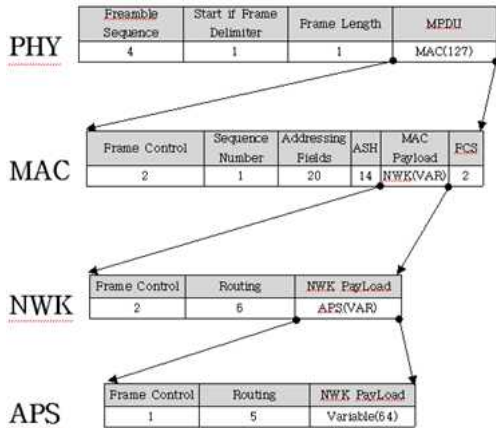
PHY

| Preamble Sequence | Start if Frame Delimiter | Frame Length | MPDU |
|---|---|---|---|
| 4 | 1 | 1 | MAC(127) |

MAC

| Frame Control | Sequence Number | Addressing Fields | ASH | MAC Payload | FCS |
|---|---|---|---|---|---|
| 2 | 1 | 20 | 14 | NWK(VAR) | 2 |

NWK

| Frame Control | Routing | NWK PayLoad |
|---|---|---|
| 2 | 6 | APS(VAR) |

APS

| Frame Control | Routing | NWK PayLoad |
|---|---|---|
| 1 | 5 | Variable(64) |